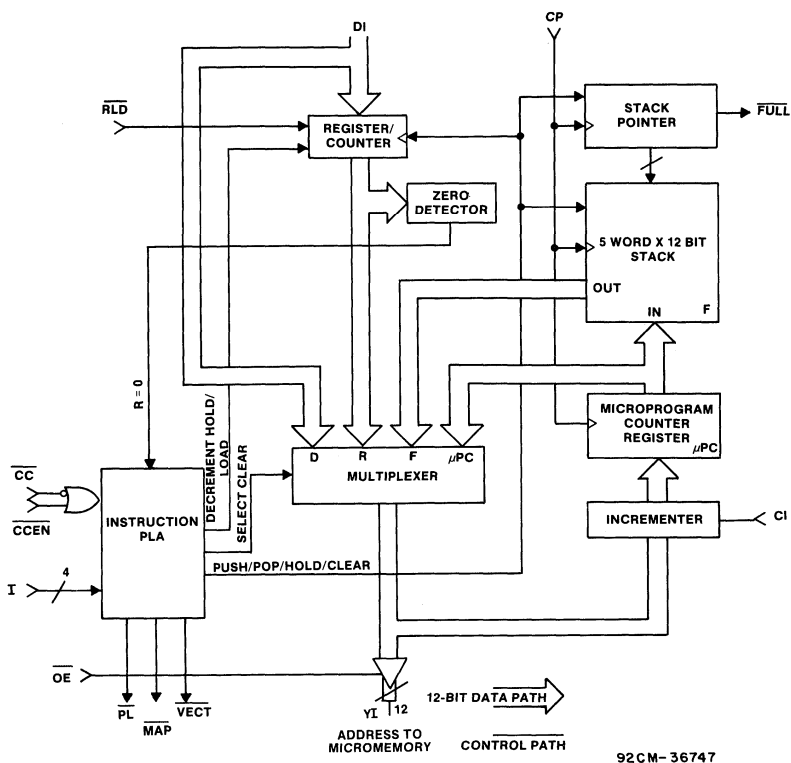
DI

CP

$\overline{RLD}$

REGISTER/ COUNTER

STACK POINTER

$\overline{FULL}$

ZERO DETECTOR

5 WORD X 12 BIT STACK

OUT

IN

F

R = 0

DECREMENT HOLD/ LOAD

SELECT CLEAR

D

R

F

$\mu$PC

MULTIPLEXER

MICROPROGRAM COUNTER REGISTER

$\mu$PC

$\overline{CC}$

$\overline{CCEN}$

INSTRUCTION PLA

INCREMENTER

CI

PUSH/POP/HOLD/CLEAR

I

4

$\overline{OE}$

$\overline{PL}$

$\overline{MAP}$

$\overline{VECT}$

YI

12

ADDRESS TO MICROMEMORY

12-BIT DATA PATH

CONTROL PATH

92CM-36747